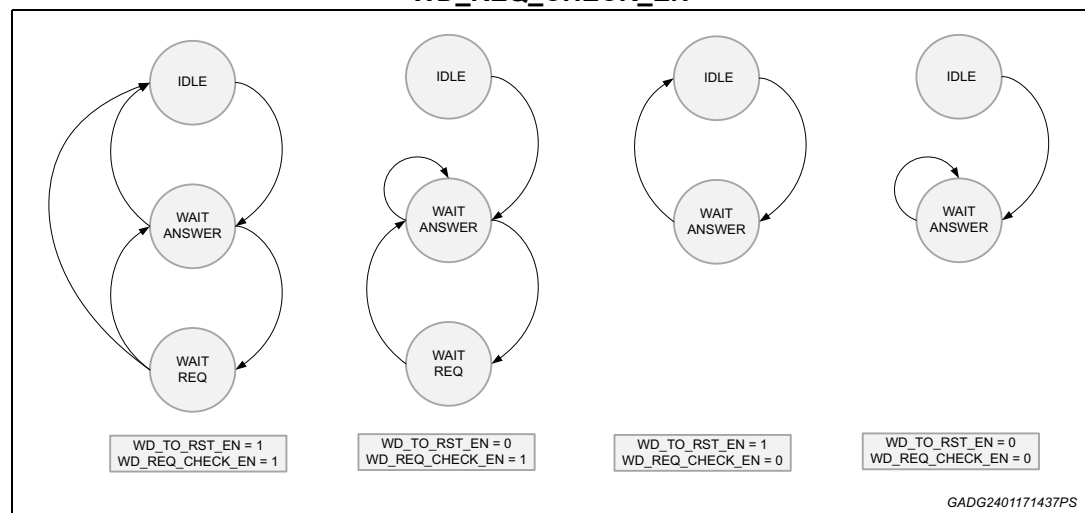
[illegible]

IDLE
WAIT ANSWER
WAIT REQ
WD_TO_RST_EN = 1
WD_REQ_CHECK_EN = 1

IDLE
WAIT ANSWER
WAIT REQ
WD_TO_RST_EN = 0
WD_REQ_CHECK_EN = 1

IDLE
WAIT ANSWER
WD_TO_RST_EN = 1
WD_REQ_CHECK_EN = 0

IDLE
WAIT ANSWER
WD_TO_RST_EN = 0
WD_REQ_CHECK_EN = 0

GADG2401171437PS